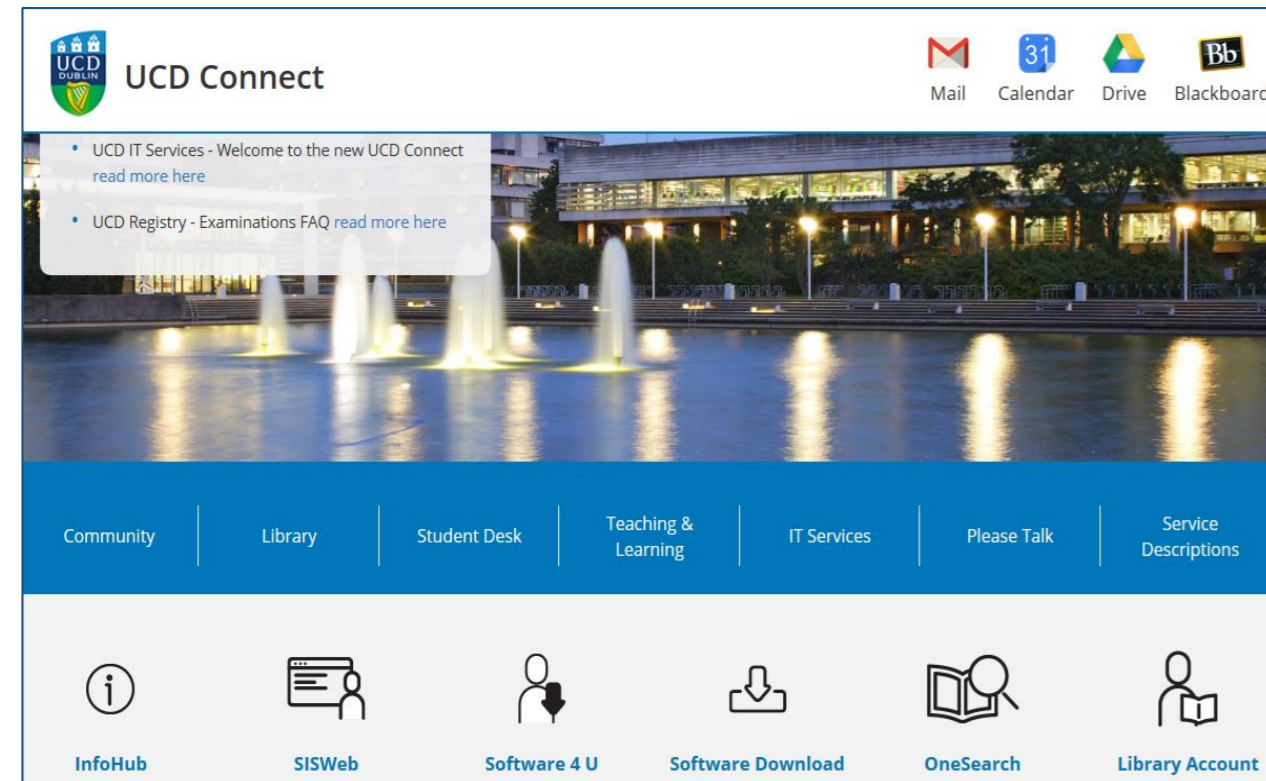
UCD DUBLIN

UCD Connect

Mail 31 Calendar Drive Bb Blackboard

• UCD IT Services - Welcome to the new UCD Connect read more here

• UCD Registry - Examinations FAQ read more here

Community | Library | Student Desk | Teaching & Learning | IT Services | Please Talk | Service Descriptions

InfoHub

SISWeb

Software 4 U

Software Download

OneSearch

Library Account